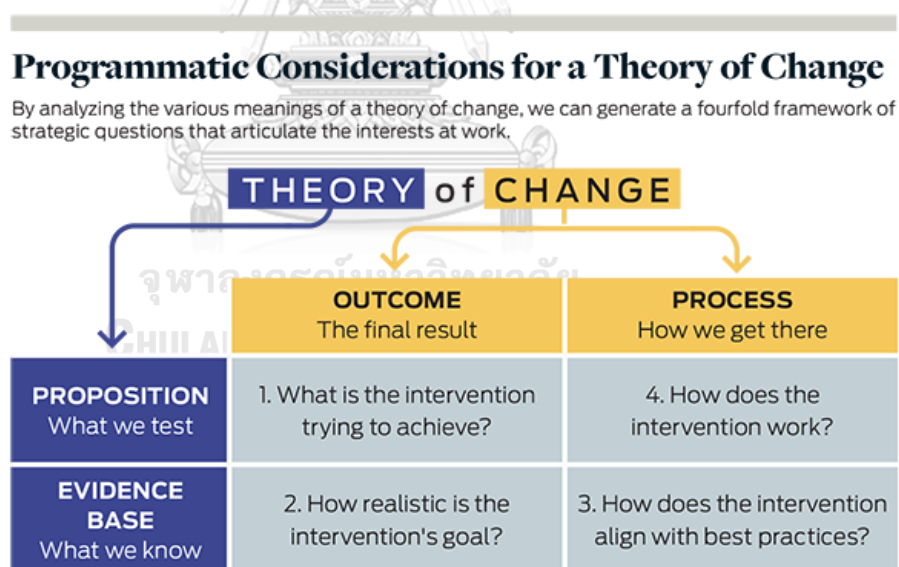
Programmatic Considerations for a Theory of Change

By analyzing the various meanings of a theory of change, we can generate a fourfold framework of strategic questions that articulate the interests at work.

THEORY of CHANGE

| | OUTCOME The final result | PROCESS How we get there |
|---|---|---|
| PROPOSITION What we test | 1. What is the intervention trying to achieve? | 4. How does the intervention work? |
| EVIDENCE BASE What we know | 2. How realistic is the intervention's goal? | 3. How does the intervention align with best practices? |

จุฬาลงกรณ์มหาวิทยาลัย
CHULA